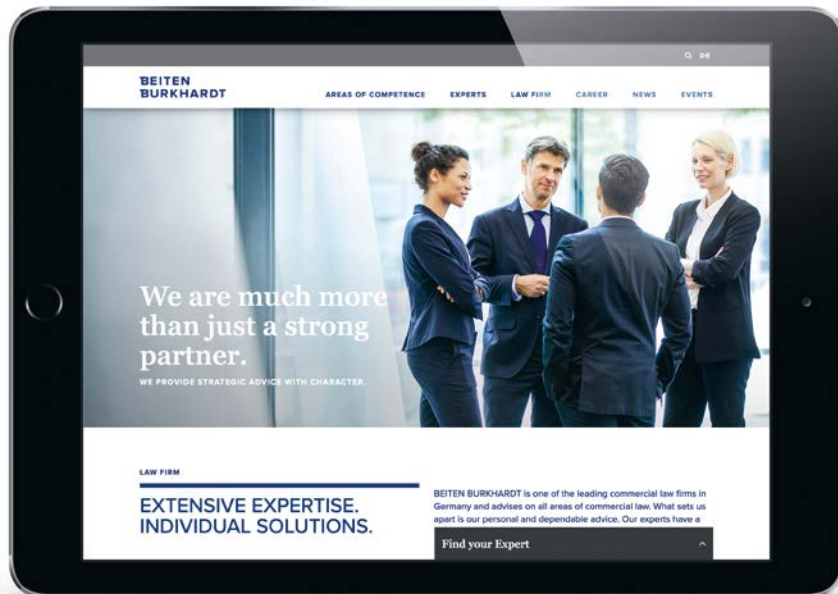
DE

BEITEN BURKHARDT

AREAS OF COMPETENCE EXPERTS LAW FIRM CAREER NEWS EVENTS

We are much more than just a strong partner.

WE PROVIDE STRATEGIC ADVICE WITH CHARACTER.

LAW FIRM

EXTENSIVE EXPERTISE. INDIVIDUAL SOLUTIONS.

BEITEN BURKHARDT is one of the leading commercial law firms in Germany and advises on all areas of commercial law. What sets us apart is our personal and dependable advice. Our experts have a

Find your Expert